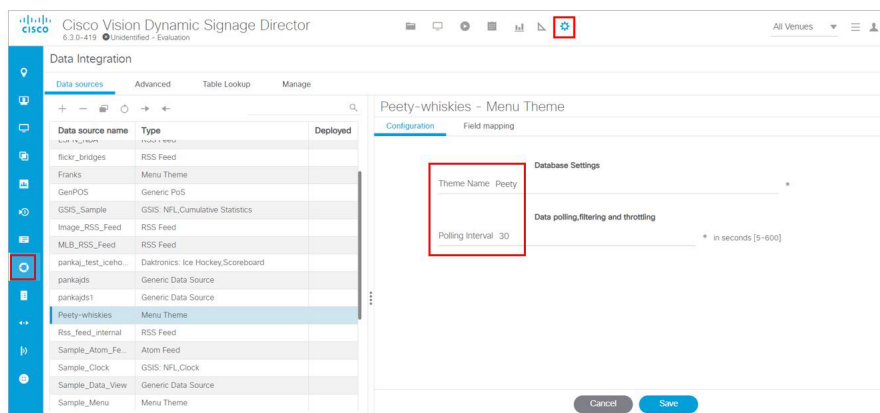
Cisco Vision Dynamic Signage Director
6.3.0-419 Unidentified - Evaluation

All Venues

Data Integration

Data sources Advanced Table Lookup Manage

| Data source name | Type | Deployed |
|---|---|---|
| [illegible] | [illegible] | |
| flickr_bridges | RSS Feed | |
| Franks | Menu Theme | |
| GenPOS | Generic PoS | |
| GSIS_Sample | GSIS: NFL,Cumulative Statistics | |
| Image_RSS_Feed | RSS Feed | |
| MLB_RSS_Feed | RSS Feed | |
| pankaj_test_iceho... | Daktronics: Ice Hockey,Scoreboard | |
| pankajds | Generic Data Source | |
| pankajds1 | Generic Data Source | |
| Peety-whiskies | Menu Theme | |
| Rss_feed_internal | RSS Feed | |
| Sample_Atom_Fe... | Atom Feed | |
| Sample_Clock | GSIS: NFL,Clock | |
| Sample_Data_View | Generic Data Source | |
| Sample_Menu | Menu Theme | |

Peety-whiskies - Menu Theme

Configuration Field mapping

Database Settings

Theme Name Peety *

Data polling,filtering and throttling

Polling Interval 30 * in seconds [5-600]

Cancel Save